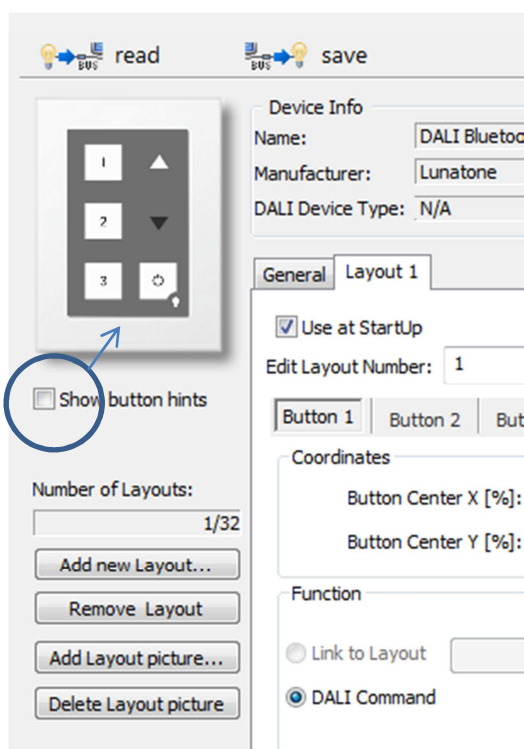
read save

BUS BUS

Device Info
Name: DALI Blueto
Manufacturer: Lunatone
DALI Device Type: N/A

1
2
3

Show button hints

General Layout 1

Use at StartUp
Edit Layout Number: 1

Button 1 Button 2 But

Coordinates
Button Center X [%]:
Button Center Y [%]:

Function
Link to Layout
DALI Command

Number of Layouts:
1/32
Add new Layout...
Remove Layout
Add Layout picture...
Delete Layout picture